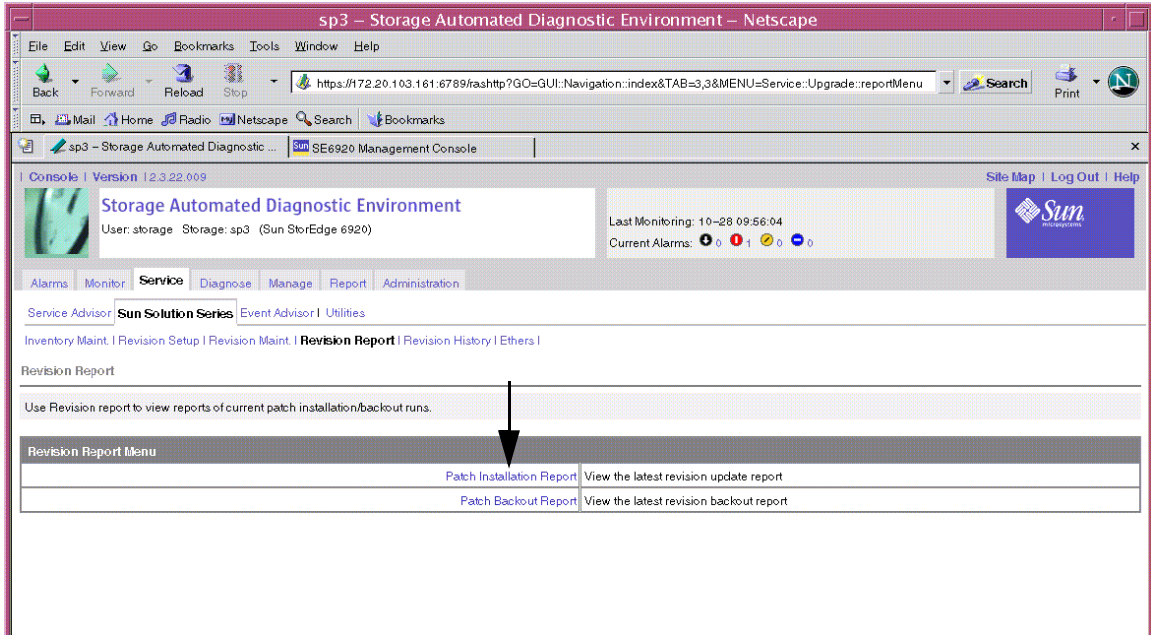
sp3 – Storage Automated Diagnostic Environment – Netscape

File Edit View Go Bookmarks Tools Window Help

Back Forward Reload Stop https://172.20.103.161:6789/rashttp?GO=GUI::Navigation::index&TAB=3,3&MENU=Service::Upgrade::reportMenu Search Print

Mail Home Radio Netscape Search Bookmarks

sp3 – Storage Automated Diagnostic ... SE6920 Management Console

| Console | Version | 2.3.22.009

Site Map | Log Out | Help

Storage Automated Diagnostic Environment
User: storage Storage: sp3 (Sun StorEdge 6920)

Last Monitoring: 10–28 09:56:04
Current Alarms: 0 1 0 0

Sun microsystems

Alarms Monitor Service Diagnose Manage Report Administration

Service Advisor Sun Solution Series Event Advisor | Utilities

Inventory Maint. | Revision Setup | Revision Maint. | Revision Report | Revision History | Ethers |

Revision Report

Use Revision report to view reports of current patch installation/backout runs.

| Revision Report Menu | |
|---|---|
| Patch Installation Report | View the latest revision update report |
| Patch Backout Report | View the latest revision backout report |